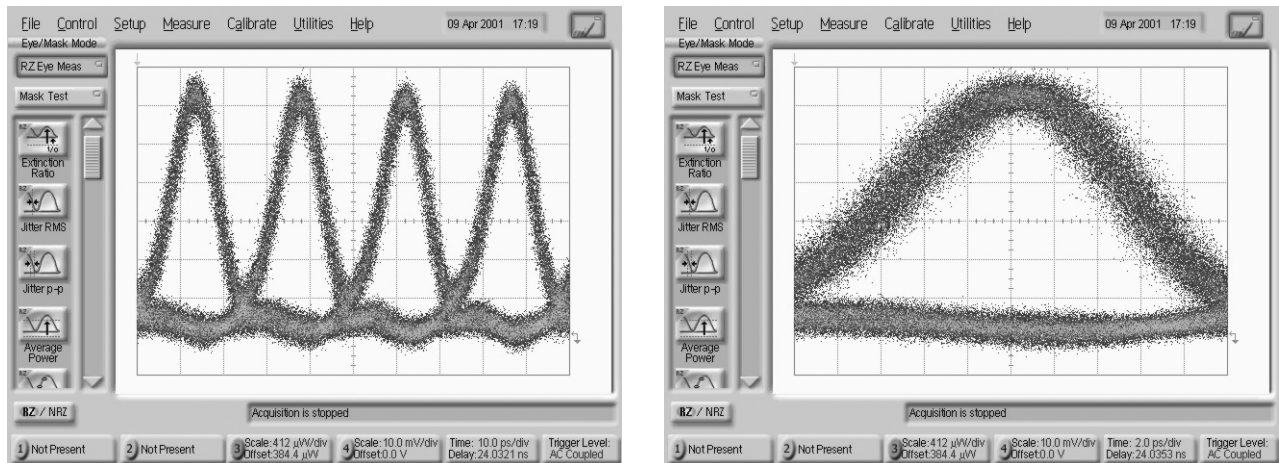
File Control Setup Measure Calibrate Utilities Help 09 Apr 2001 17:19

Eye/Mask Mode

RZ Eye Meas

Mask Test

Extinction Ratio

Jitter RMS

Jitter p-p

Average Power

RZ / NRZ

Acquisition is stopped

1 Not Present
2 Not Present
3 Scale:412 µW/div Offset:384.4 µW
4 Scale:10.0 mV/div Offset:0.0 V
Time: 10.0 ps/div Delay:24.0321 ns
Trigger Level: AC Coupled

File Control Setup Measure Calibrate Utilities Help 09 Apr 2001 17:19

Eye/Mask Mode

RZ Eye Meas

Mask Test

Extinction Ratio

Jitter RMS

Jitter p-p

Average Power

RZ / NRZ

Acquisition is stopped

1 Not Present
2 Not Present
3 Scale:412 µW/div Offset:384.4 µW
4 Scale:10.0 mV/div Offset:0.0 V
Time: 2.0 ps/div Delay:24.0353 ns
Trigger Level: AC Coupled